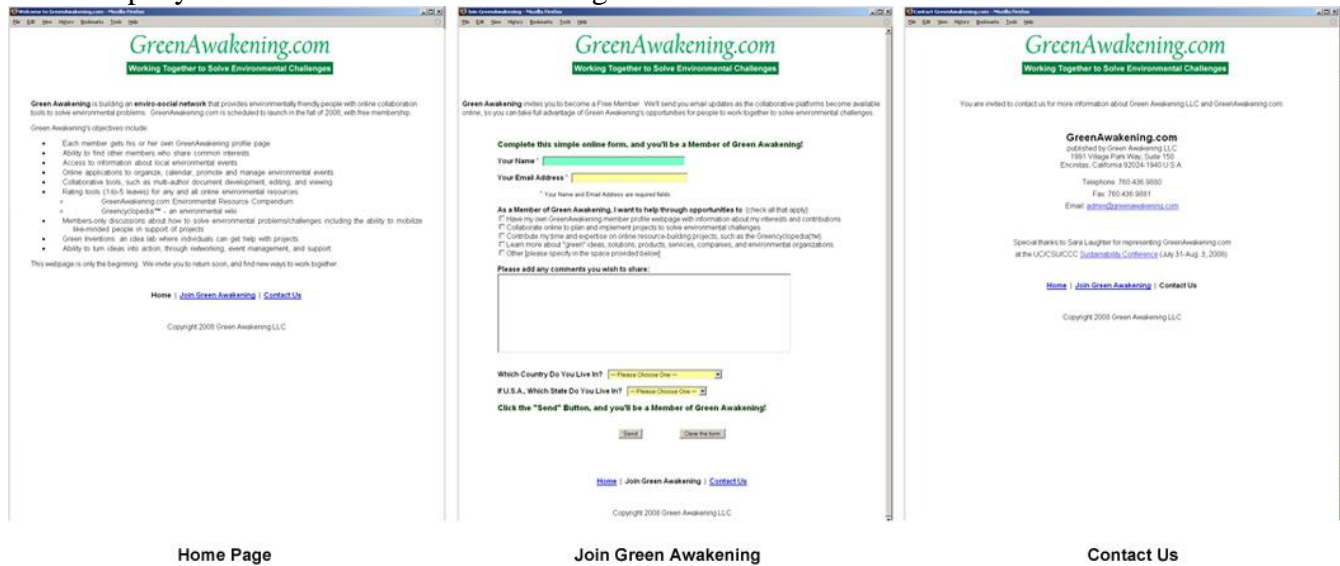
Welcome to GreenAwakening.com - Mozilla Firefox
File Edit View History Bookmarks Tools Help

GreenAwakening.com

Working Together to Solve Environmental Challenges

Green Awakening is building an enviro-social network that provides environmentally friendly people with online collaboration tools to solve environmental problems. GreenAwakening.com is scheduled to launch in the fall of 2008, with free membership.

Green Awakening's objectives include:

- Each member gets his or her own GreenAwakening profile page
- Ability to find other members who share common interests
- Access to information about local environmental events
- Online applications to organize, calendar, promote and manage environmental events
- Collaborative tools, such as multi-author document development, editing, and viewing
- Rating tools (1-to-5 leaves) for any and all online environmental resources
  - GreenAwakening.com Environmental Resource Compendium
  - Greencyclopedia™ - an environmental wiki
- Members-only discussions about how to solve environmental problems/challenges including the ability to mobilize like-minded people in support of projects
- Green Inventions: an idea lab where individuals can get help with projects
- Ability to turn ideas into action, through networking, event management, and support

This webpage is only the beginning. We invite you to return soon, and find new ways to work together.

Home | Join Green Awakening | Contact Us

Copyright 2008 Green Awakening LLC

Join GreenAwakening - Mozilla Firefox
File Edit View History Bookmarks Tools Help

GreenAwakening.com

Working Together to Solve Environmental Challenges

Green Awakening invites you to become a Free Member. We'll send you email updates as the collaborative platforms become available online, so you can take full advantage of Green Awakening's opportunities for people to work together to solve environmental challenges.

Complete this simple online form, and you'll be a Member of Green Awakening!

Your Name *

Your Email Address *

* Your Name and Email Address are required fields

As a Member of Green Awakening, I want to help through opportunities to (check all that apply):
Have my own GreenAwakening member profile webpage with information about my interests and contributions
Collaborate online to plan and implement projects to solve environmental challenges
Contribute my time and expertise on online resource-building projects, such as the Greencyclopedia(tm)
Learn more about "green" ideas, solutions, products, services, companies, and environmental organizations
Other (please specify in the space provided below)

Please add any comments you wish to share:

Which Country Do You Live In? -- Please Choose One --

If U.S.A., Which State Do You Live In? -- Please Choose One --

Click the "Send" Button, and you'll be a Member of Green Awakening!

Send Clear the form

Home | Join Green Awakening | Contact Us

Copyright 2008 Green Awakening LLC

Contact GreenAwakening.com - Mozilla Firefox
File Edit View History Bookmarks Tools Help

GreenAwakening.com

Working Together to Solve Environmental Challenges

You are invited to contact us for more information about Green Awakening LLC and GreenAwakening.com:

GreenAwakening.com
published by Green Awakening LLC
1991 Village Park Way, Suite 150
Encinitas, California 92024-1940 U.S.A.

Telephone: 760.436.9880
Fax: 760.436.9881
Email: admin@greenawakening.com

Special thanks to Sara Laughter for representing GreenAwakening.com at the UC/CSU/CCC Sustainability Conference (July 31-Aug. 3, 2008)

Home | Join Green Awakening | Contact Us

Copyright 2008 Green Awakening LLC

Home Page

Join Green Awakening

Contact Us